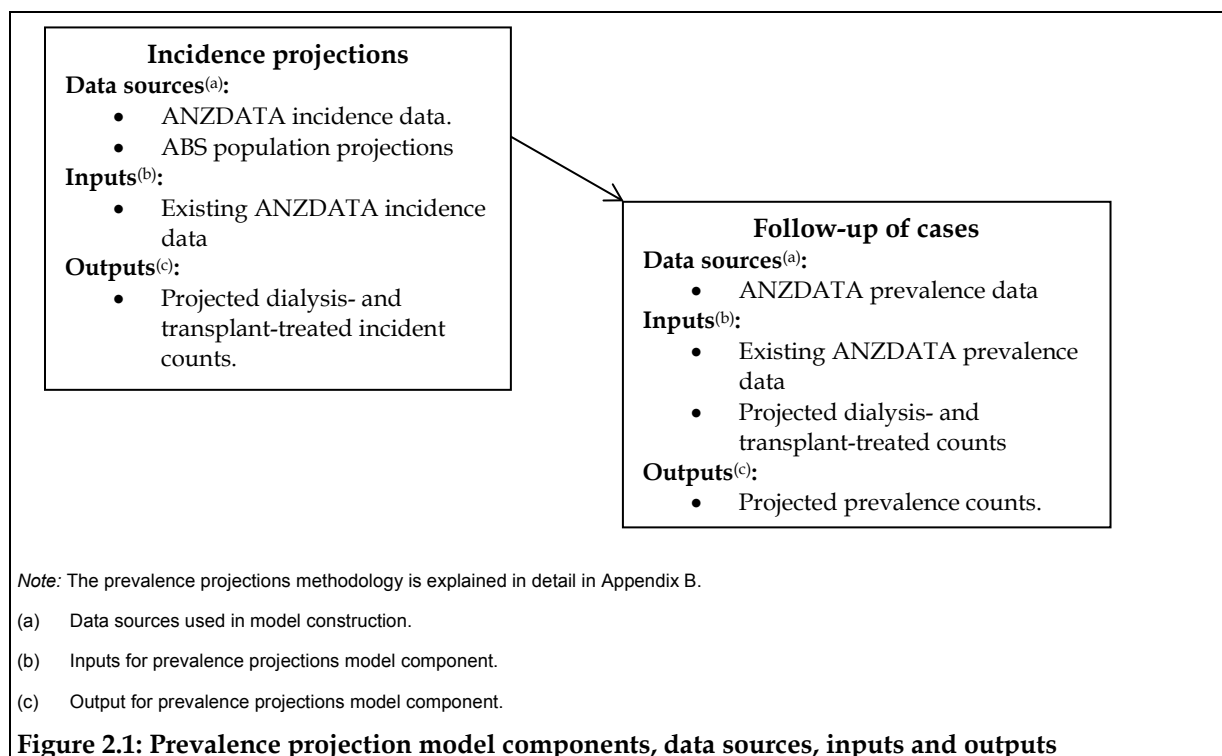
**Incidence projections**

**Data sources**$^{(a)}$**:**

- ANZDATA incidence data.
- ABS population projections

**Inputs**$^{(b)}$**:**

- Existing ANZDATA incidence data

**Outputs**$^{(c)}$**:**

- Projected dialysis- and transplant-treated incident counts.

**Follow-up of cases**

**Data sources**$^{(a)}$**:**

- ANZDATA prevalence data

**Inputs**$^{(b)}$**:**

- Existing ANZDATA prevalence data
- Projected dialysis- and transplant-treated counts

**Outputs**$^{(c)}$**:**

- Projected prevalence counts.

*Note:* The prevalence projections methodology is explained in detail in Appendix B.

(a) Data sources used in model construction.

(b) Inputs for prevalence projections model component.

(c) Output for prevalence projections model component.

**Figure 2.1: Prevalence projection model components, data sources, inputs and outputs**